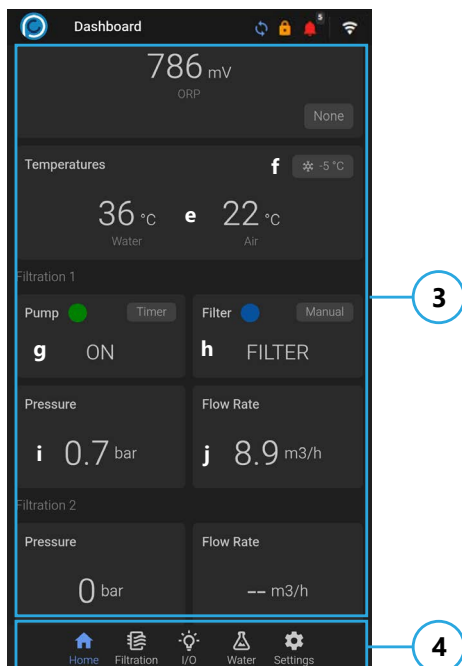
Dashboard

5

786 mV
ORP

None

Temperatures

f

-5 °C

36 °C
Water

e

22 °C
Air

Filtration 1

Pump

Timer

g

ON

Filter

Manual

h

FILTER

Pressure

i

0.7 bar

Flow Rate

j

8.9 m3/h

Filtration 2

Pressure

0 bar

Flow Rate

-- m3/h

3

4

Home Filtration I/O Water Settings